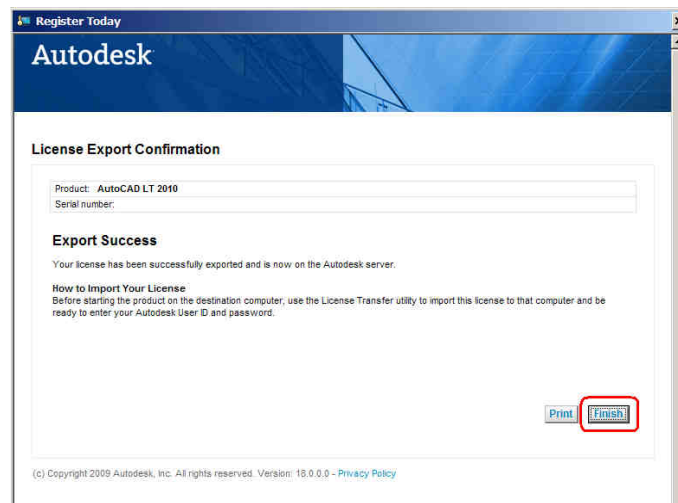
Register Today

Autodesk

License Export Confirmation

Product: AutoCAD LT 2010
Serial number:

Export Success

Your license has been successfully exported and is now on the Autodesk server.

How to Import Your License
Before starting the product on the destination computer, use the License Transfer utility to import this license to that computer and be ready to enter your Autodesk User ID and password.

Print Finish

(c) Copyright 2009 Autodesk, Inc. All rights reserved. Version: 18.0.0.0 - Privacy Policy